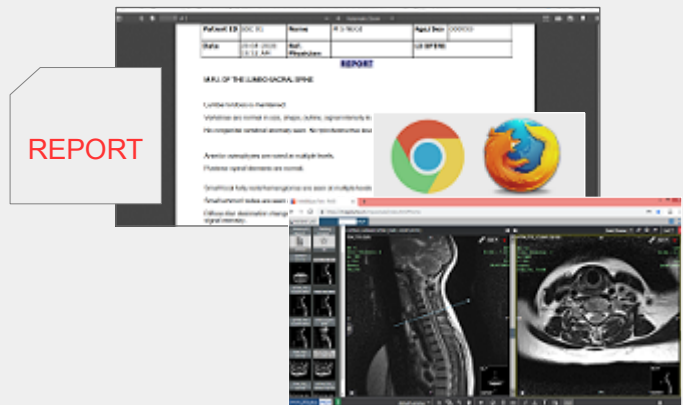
REPORT

| Patient ID | DOC 01 | Name | P.S.NEGI | Age/Sex | 000Y/M |
|---|---|---|---|---|---|
| Date | 10-08-2020 11:12 AM | Ref. Physician | | LS SPINE | |

REPORT

M.R.I. OF THE LUMBO-SACRAL SPINE

Lumbar lordosis is maintained.

Vertebrae are normal in size, shape, outline, signal intensity &

No congenital vertebral anomaly seen. No bone destructive lesi

Anterior osteophytes are noted in multiple levels.

Posterior spinal elements are normal.

Small focal fatty marrow/hemangiomas are seen at multiple levels

Small schmorl nodes are seen

Diffuse disc desiccation change signal intensity.

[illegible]